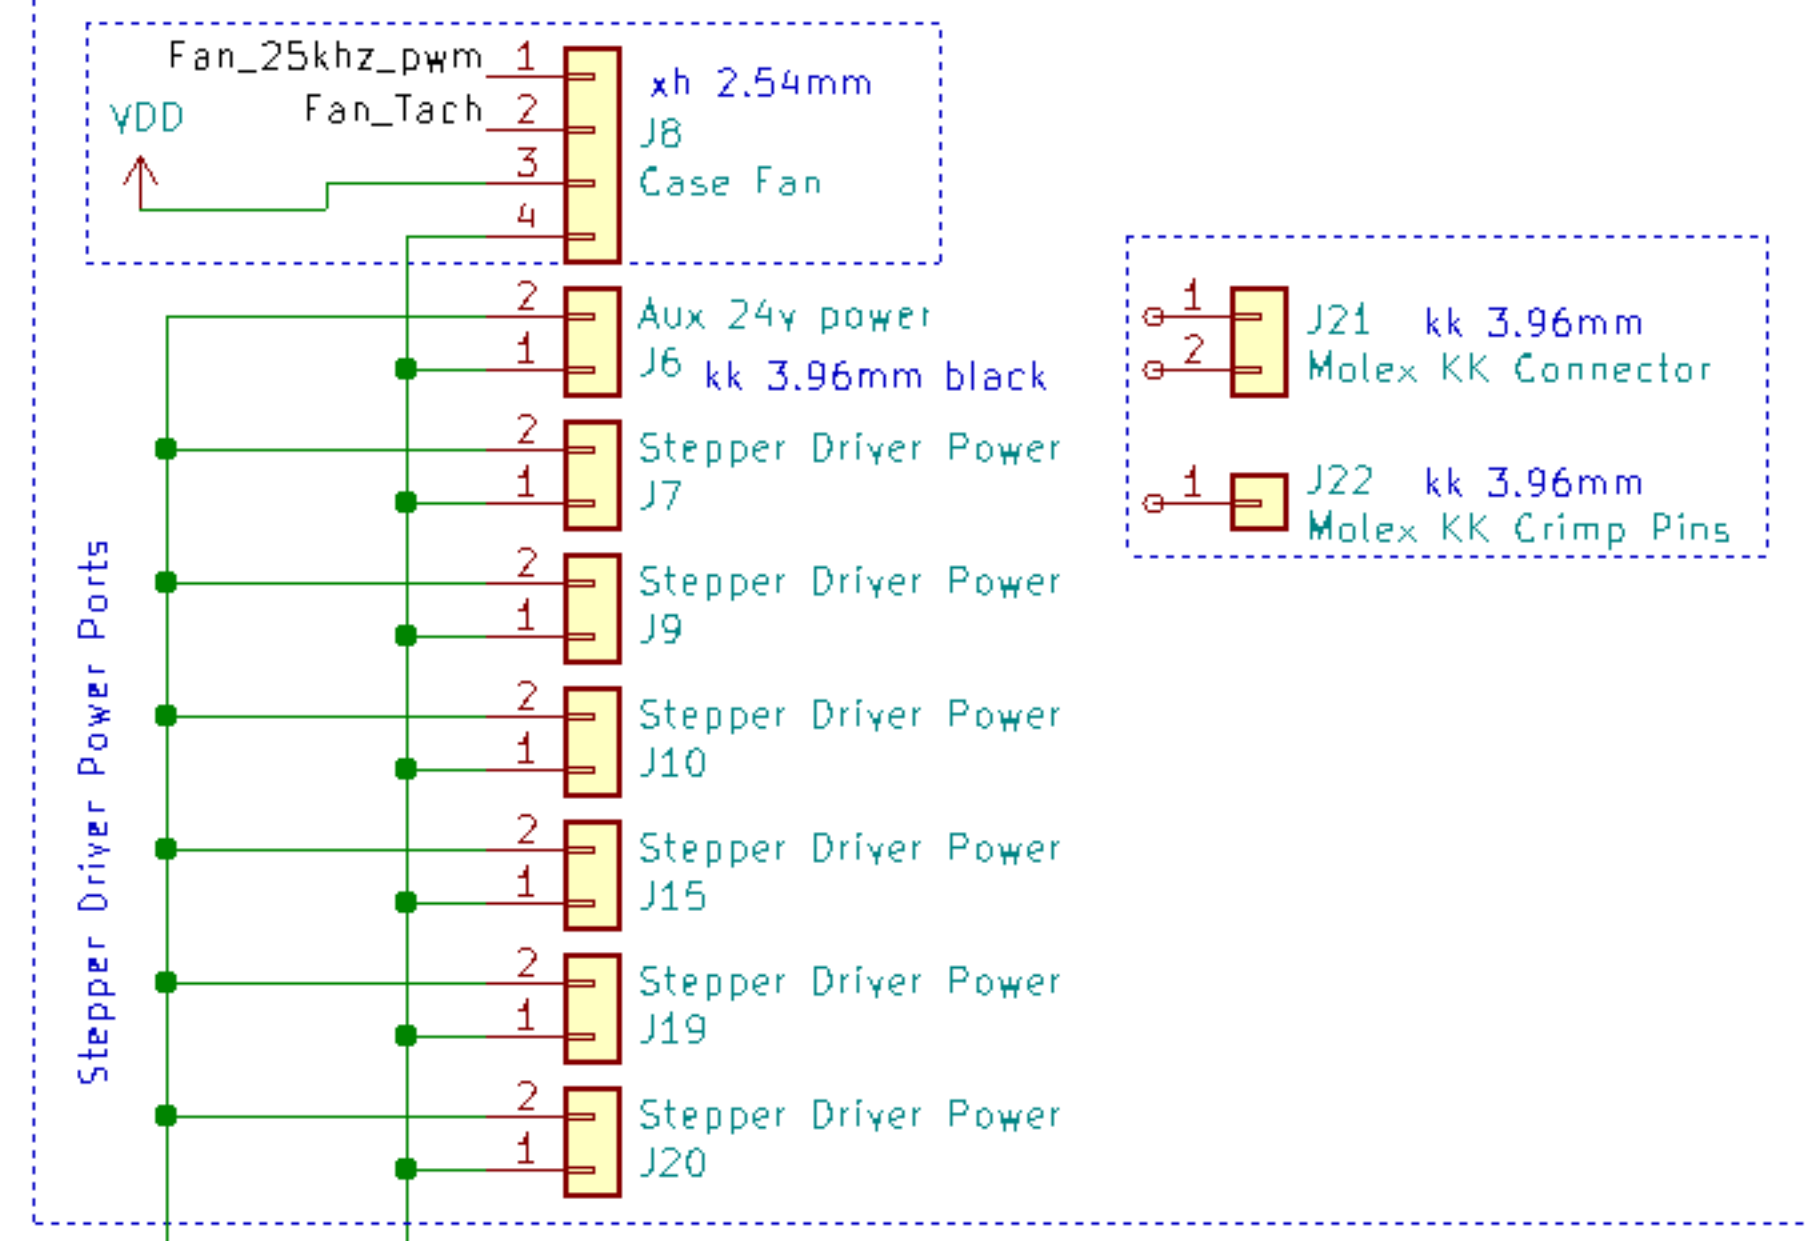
Fan_25khz_pwm 1
Fan_Tach 2
3
4
VDD
xh 2.54mm
J8
Case Fan

2
1
Aux 24v power
J6 kk 3.96mm black

2
1
Stepper Driver Power
J7

2
1
Stepper Driver Power
J9

2
1
Stepper Driver Power
J10

2
1
Stepper Driver Power
J15

2
1
Stepper Driver Power
J19

2
1
Stepper Driver Power
J20

Stepper Driver Power Ports

1
2
J21 kk 3.96mm
Molex KK Connector

1
J22 kk 3.96mm
Molex KK Crimp Pins